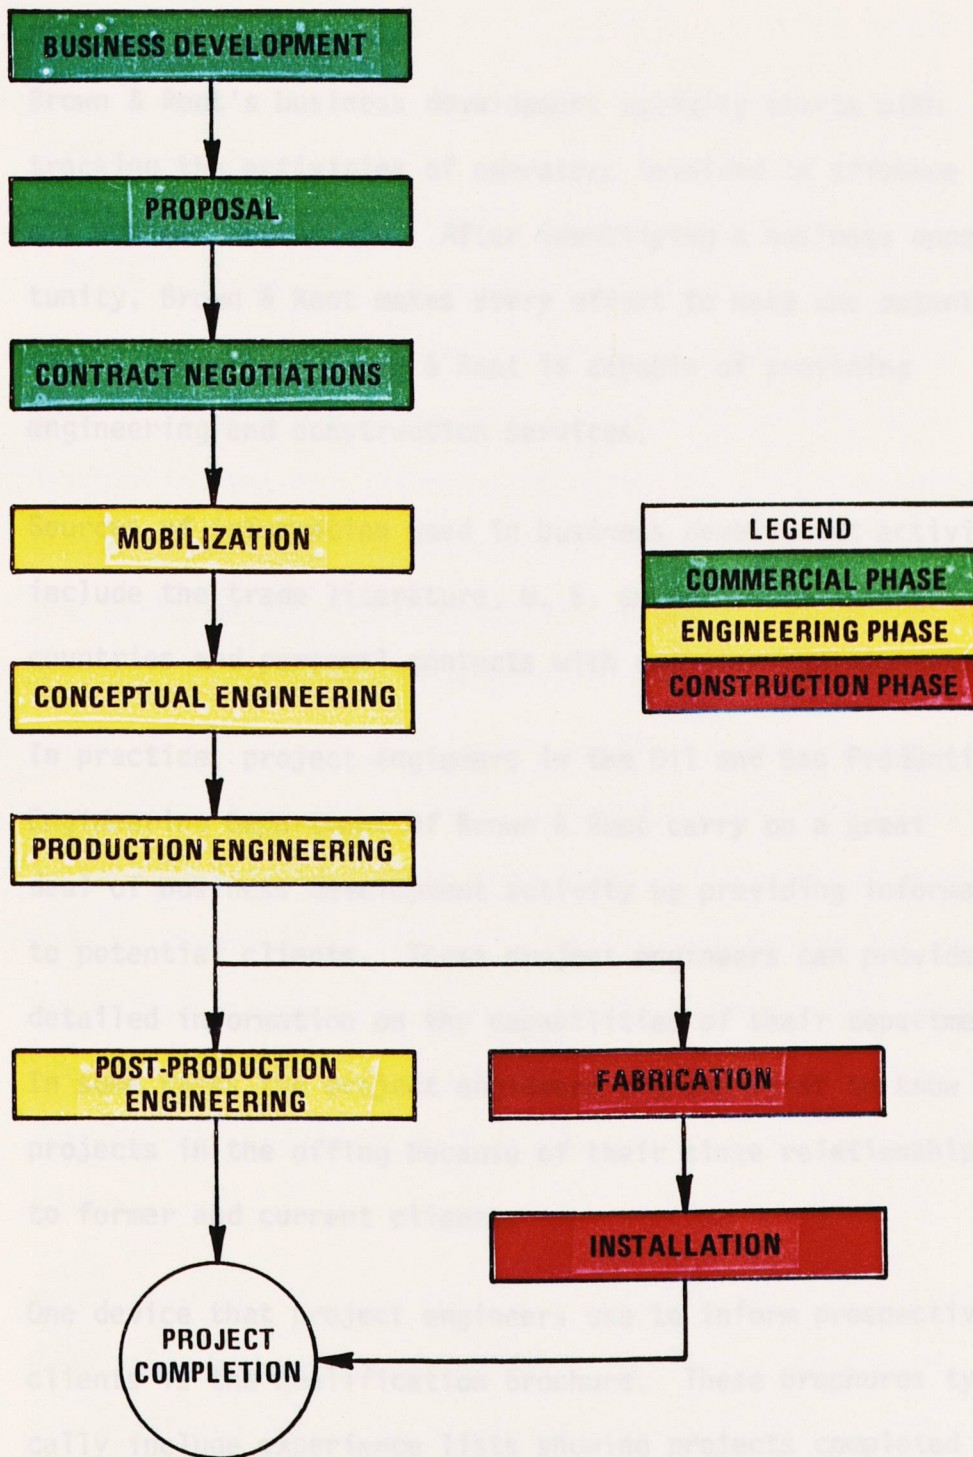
BUSINESS DEVELOPMENT

PROPOSAL

CONTRACT NEGOTIATIONS

MOBILIZATION

CONCEPTUAL ENGINEERING

PRODUCTION ENGINEERING

POST-PRODUCTION ENGINEERING

FABRICATION

INSTALLATION

PROJECT COMPLETION

LEGEND

COMMERCIAL PHASE

ENGINEERING PHASE

CONSTRUCTION PHASE